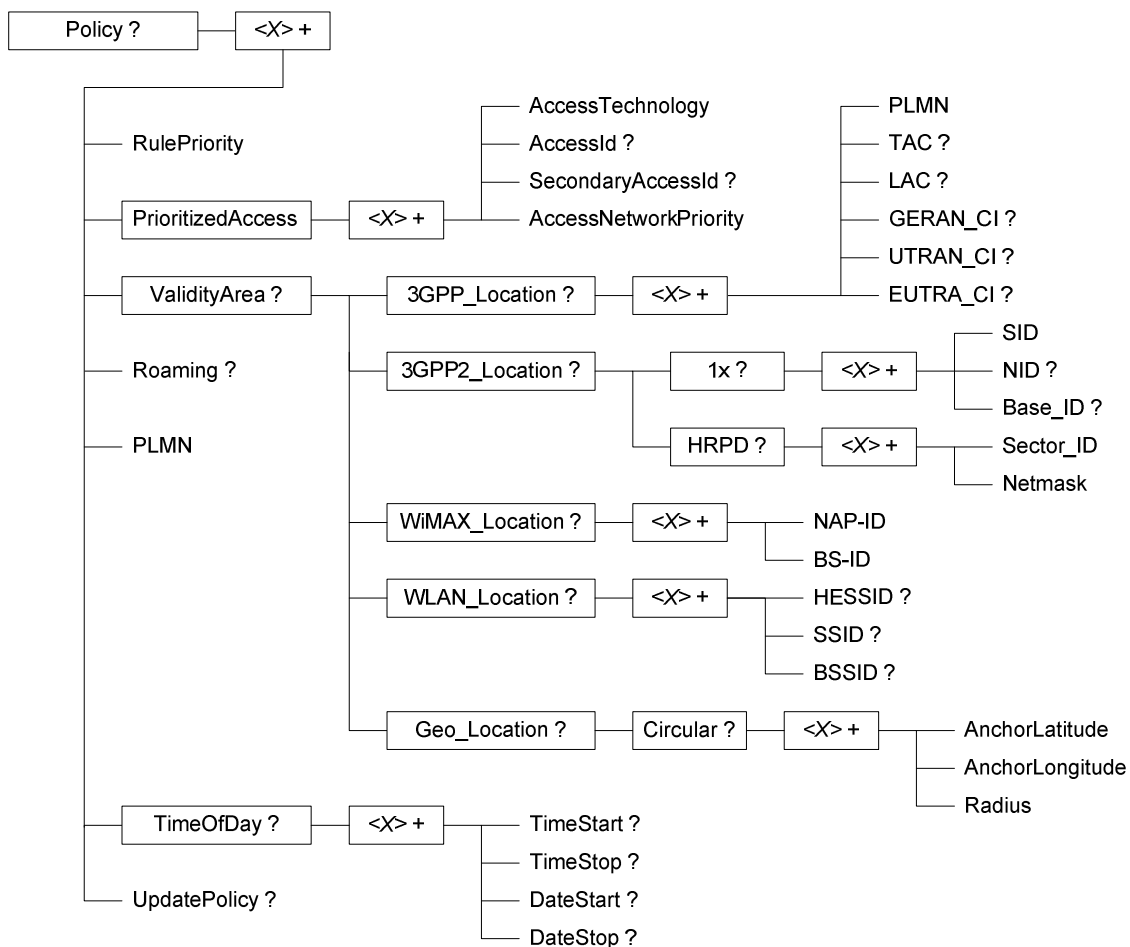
Policy ?
<X> +
RulePriority
PrioritizedAccess
<X> +
AccessTechnology
AccessId ?
SecondaryAccessId ?
AccessNetworkPriority
ValidityArea ?
3GPP_Location ?
<X> +
PLMN
TAC ?
LAC ?
GERAN_CI ?
UTRAN_CI ?
EUTRA_CI ?
3GPP2_Location ?
1x ?
<X> +
SID
NID ?
Base_ID ?
HRPD ?
<X> +
Sector_ID
Netmask
Roaming ?
PLMN
WiMAX_Location ?
<X> +
NAP-ID
BS-ID
WLAN_Location ?
<X> +
HESSID ?
SSID ?
BSSID ?
Geo_Location ?
Circular ?
<X> +
AnchorLatitude
AnchorLongitude
Radius
TimeOfDay ?
<X> +
TimeStart ?
TimeStop ?
DateStart ?
DateStop ?
UpdatePolicy ?